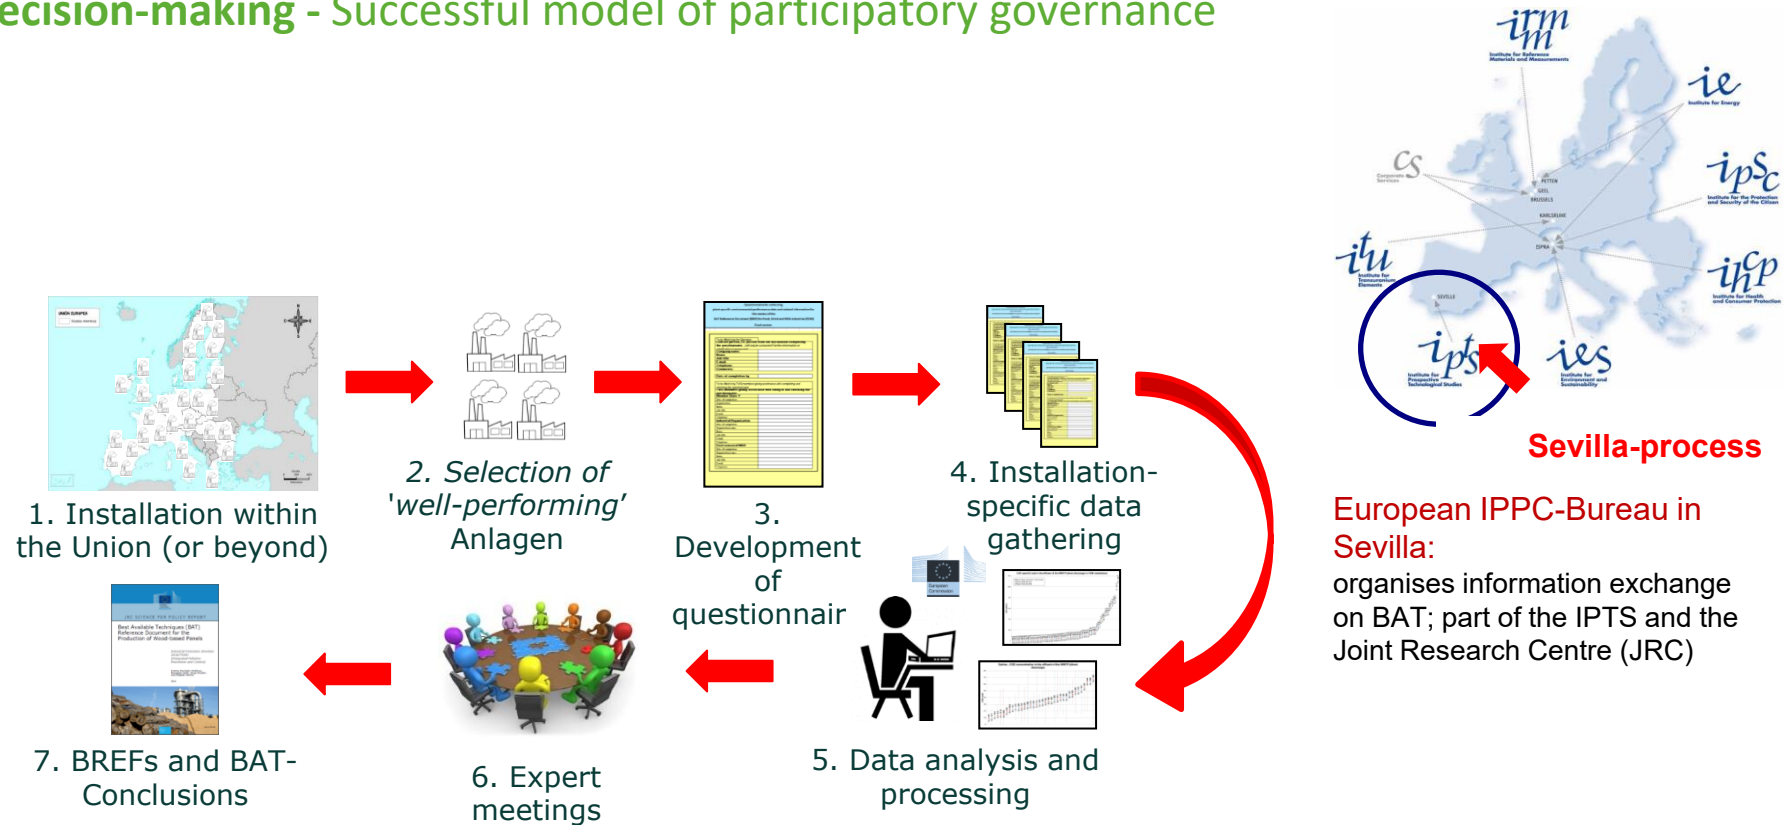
ecision-making - Successful model of participatory governance

1. Installation within the Union (or beyond)

2. Selection of 'well-performing' Anlagen

3. Development of questionnair

4. Installation-specific data gathering

5. Data analysis and processing

6. Expert meetings

7. BREFs and BAT-Conclusions

irm

ie

cs

ipsc

itu

ihcp

ipts

ies

Sevilla-process

European IPPC-Bureau in Sevilla:
organises information exchange on BAT; part of the IPTS and the Joint Research Centre (JRC)